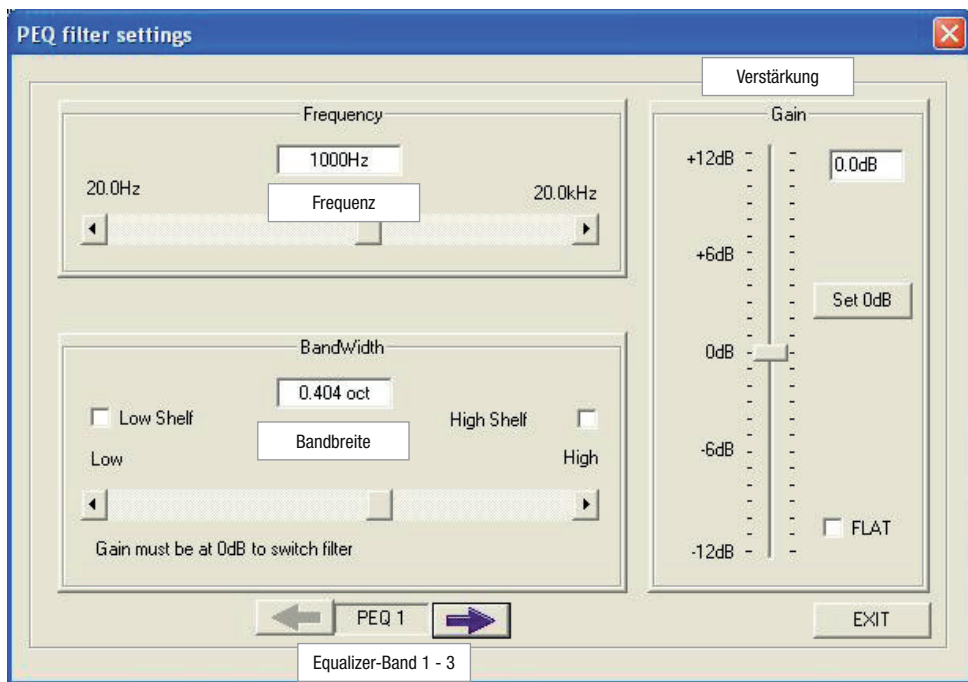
PEQ filter settings

Verstärkung

Frequency

1000Hz

20.0Hz

Frequenz

20.0kHz

BandWidth

0.404 oct

Low Shelf

Bandbreite

High Shelf

Low

High

Gain must be at 0dB to switch filter

Gain

+12dB

0.0dB

+6dB

Set 0dB

0dB

-6dB

FLAT

-12dB

PEQ 1

EXIT

Equalizer-Band 1 - 3